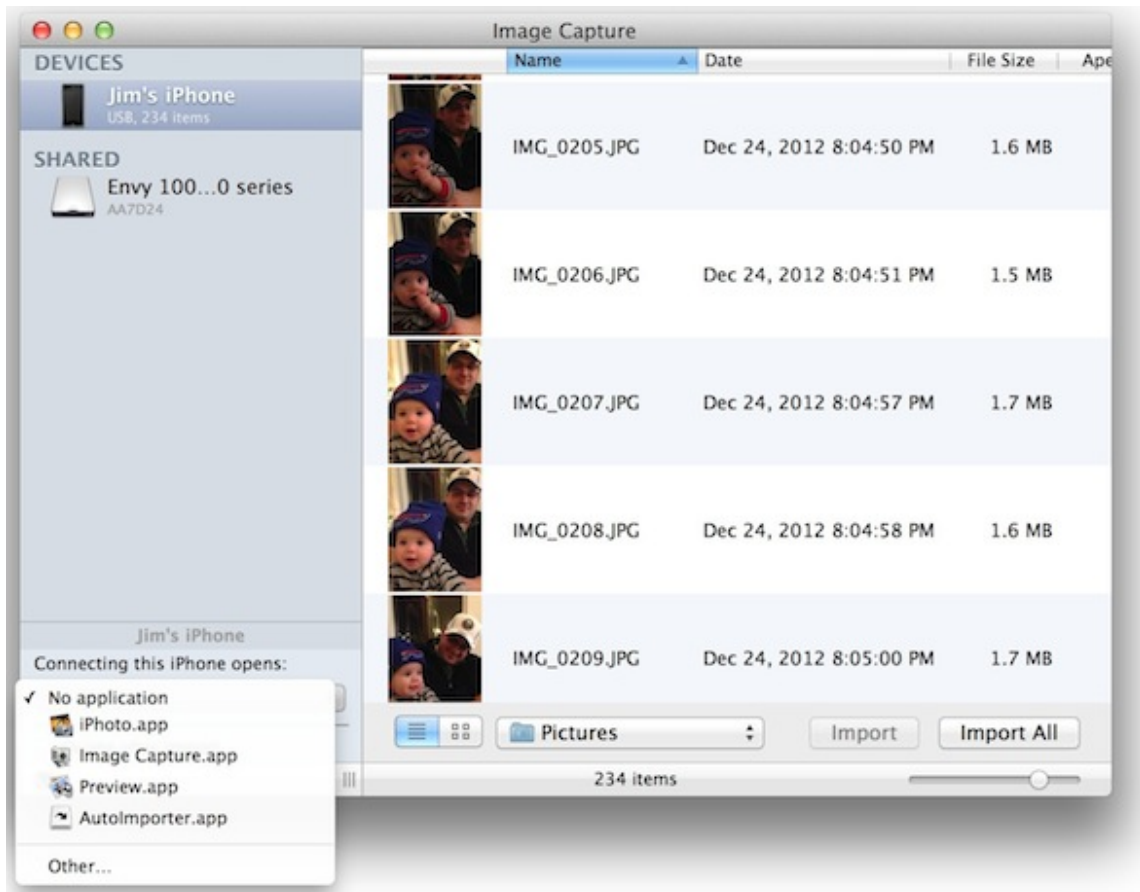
Image Capture

DEVICES

Jim's iPhone
USB, 234 items

SHARED

Envy 100...0 series
AA7D24

Jim's iPhone

Connecting this iPhone opens:

✓ No application
iPhoto.app
Image Capture.app
Preview.app
AutoImporter.app
Other...

| Name | Date | File Size | Ape |
|---|---|---|---|
| IMG_0205.JPG | Dec 24, 2012 8:04:50 PM | 1.6 MB | |
| IMG_0206.JPG | Dec 24, 2012 8:04:51 PM | 1.5 MB | |
| IMG_0207.JPG | Dec 24, 2012 8:04:57 PM | 1.7 MB | |
| IMG_0208.JPG | Dec 24, 2012 8:04:58 PM | 1.6 MB | |
| IMG_0209.JPG | Dec 24, 2012 8:05:00 PM | 1.7 MB | |

Pictures

Import

Import All

234 items